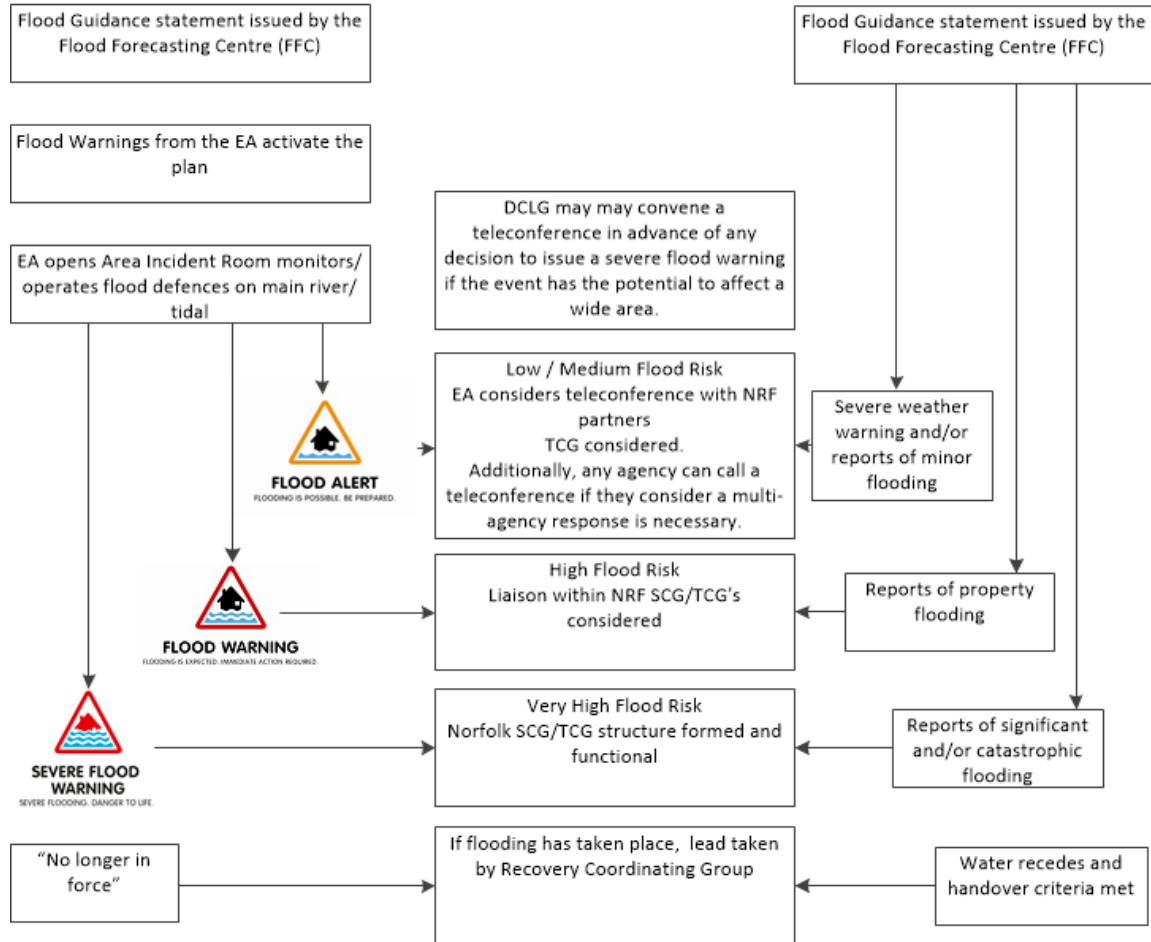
Flood Guidance statement issued by the Flood Forecasting Centre (FFC)

Flood Guidance statement issued by the Flood Forecasting Centre (FFC)

Flood Warnings from the EA activate the plan

DCLG may may convene a teleconference in advance of any decision to issue a severe flood warning if the event has the potential to affect a wide area.

EA opens Area Incident Room monitors/ operates flood defences on main river/ tidal

FLOOD ALERT
FLOODING IS POSSIBLE. BE PREPARED.

Low / Medium Flood Risk
EA considers teleconference with NRF partners
TCG considered.
Additionally, any agency can call a teleconference if they consider a multi-agency response is necessary.

Severe weather warning and/or reports of minor flooding

FLOOD WARNING
FLOODING IS EXPECTED. IMMEDIATE ACTION REQUIRED.

High Flood Risk
Liaison within NRF SCG/TCG's considered

Reports of property flooding

SEVERE FLOOD WARNING
SEVERE FLOODING. DANGER TO LIFE.

Very High Flood Risk
Norfolk SCG/TCG structure formed and functional

Reports of significant and/or catastrophic flooding

"No longer in force"

If flooding has taken place, lead taken by Recovery Coordinating Group

Water recedes and handover criteria met